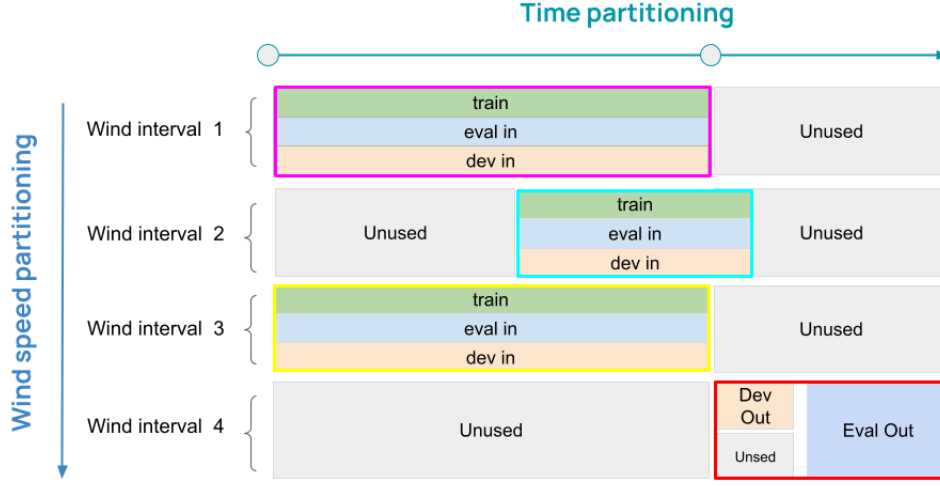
Time partitioning

Wind speed partitioning

Wind interval 1

train
eval in
dev in

Unused

Wind interval 2

Unused

train
eval in
dev in

Unused

Wind interval 3

train
eval in
dev in

Unused

Wind interval 4

Unused

Dev Out

Unsed

Eval Out